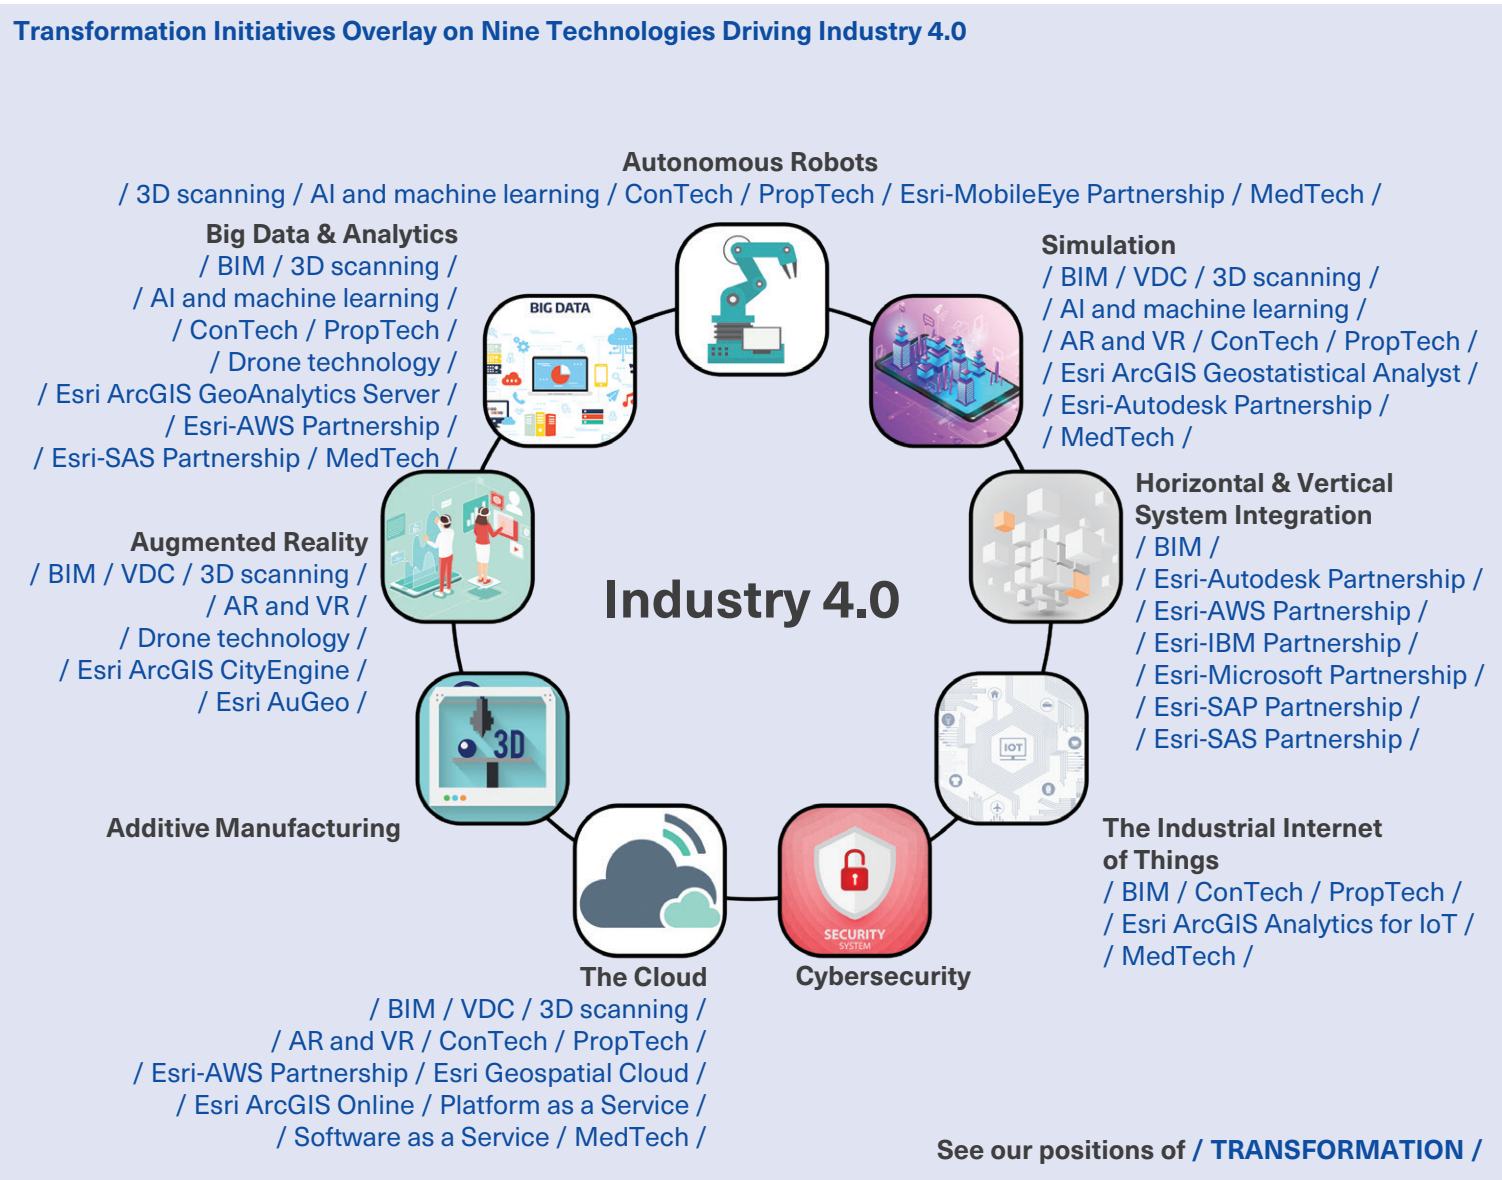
Transformation Initiatives Overlay on Nine Technologies Driving Industry 4.0

Autonomous Robots
/ 3D scanning / AI and machine learning / ConTech / PropTech / Esri-MobileEye Partnership / MedTech /

Big Data & Analytics
/ BIM / 3D scanning /
/ AI and machine learning /
/ ConTech / PropTech /
/ Drone technology /
/ Esri ArcGIS GeoAnalytics Server /
/ Esri-AWS Partnership /
/ Esri-SAS Partnership / MedTech /

BIG DATA

Simulation
/ BIM / VDC / 3D scanning /
/ AI and machine learning /
/ AR and VR / ConTech / PropTech /
/ Esri ArcGIS Geostatistical Analyst /
/ Esri-Autodesk Partnership /
/ MedTech /

Horizontal & Vertical System Integration
/ BIM /
/ Esri-Autodesk Partnership /
/ Esri-AWS Partnership /
/ Esri-IBM Partnership /
/ Esri-Microsoft Partnership /
/ Esri-SAP Partnership /
/ Esri-SAS Partnership /

Augmented Reality
/ BIM / VDC / 3D scanning /
/ AR and VR /
/ Drone technology /
/ Esri ArcGIS CityEngine /
/ Esri AuGeo /

Industry 4.0

3D

IOT

Additive Manufacturing

The Industrial Internet of Things
/ BIM / ConTech / PropTech /
/ Esri ArcGIS Analytics for IoT /
/ MedTech /

SECURITY
SYSTEM

The Cloud
/ BIM / VDC / 3D scanning /
/ AR and VR / ConTech / PropTech /
/ Esri-AWS Partnership / Esri Geospatial Cloud /
/ Esri ArcGIS Online / Platform as a Service /
/ Software as a Service / MedTech /

Cybersecurity

See our positions of / TRANSFORMATION /